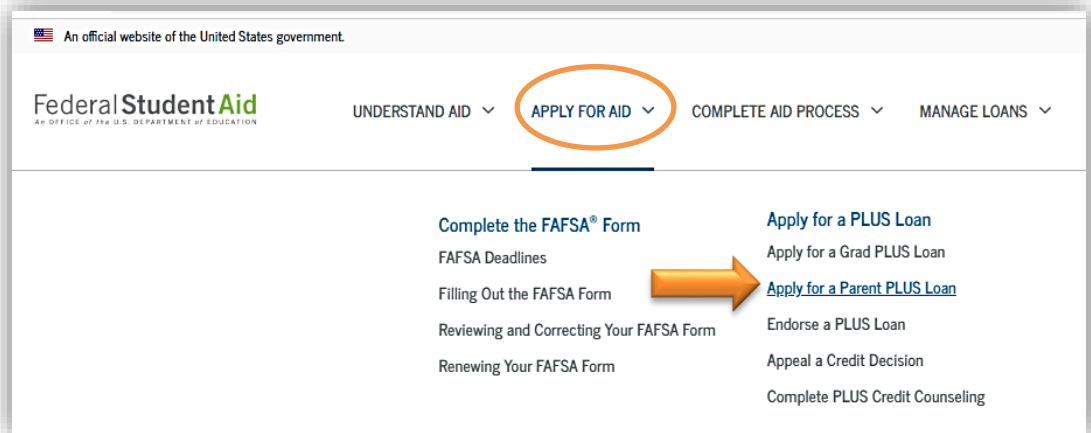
An official website of the United States government.

Federal Student Aid
An OFFICE of the U.S. DEPARTMENT of EDUCATION

UNDERSTAND AID
APPLY FOR AID
COMPLETE AID PROCESS
MANAGE LOANS

Complete the FAFSA® Form
FAFSA Deadlines
Filling Out the FAFSA Form
Reviewing and Correcting Your FAFSA Form
Renewing Your FAFSA Form

Apply for a PLUS Loan
Apply for a Grad PLUS Loan
Apply for a Parent PLUS Loan
Endorse a PLUS Loan
Appeal a Credit Decision
Complete PLUS Credit Counseling